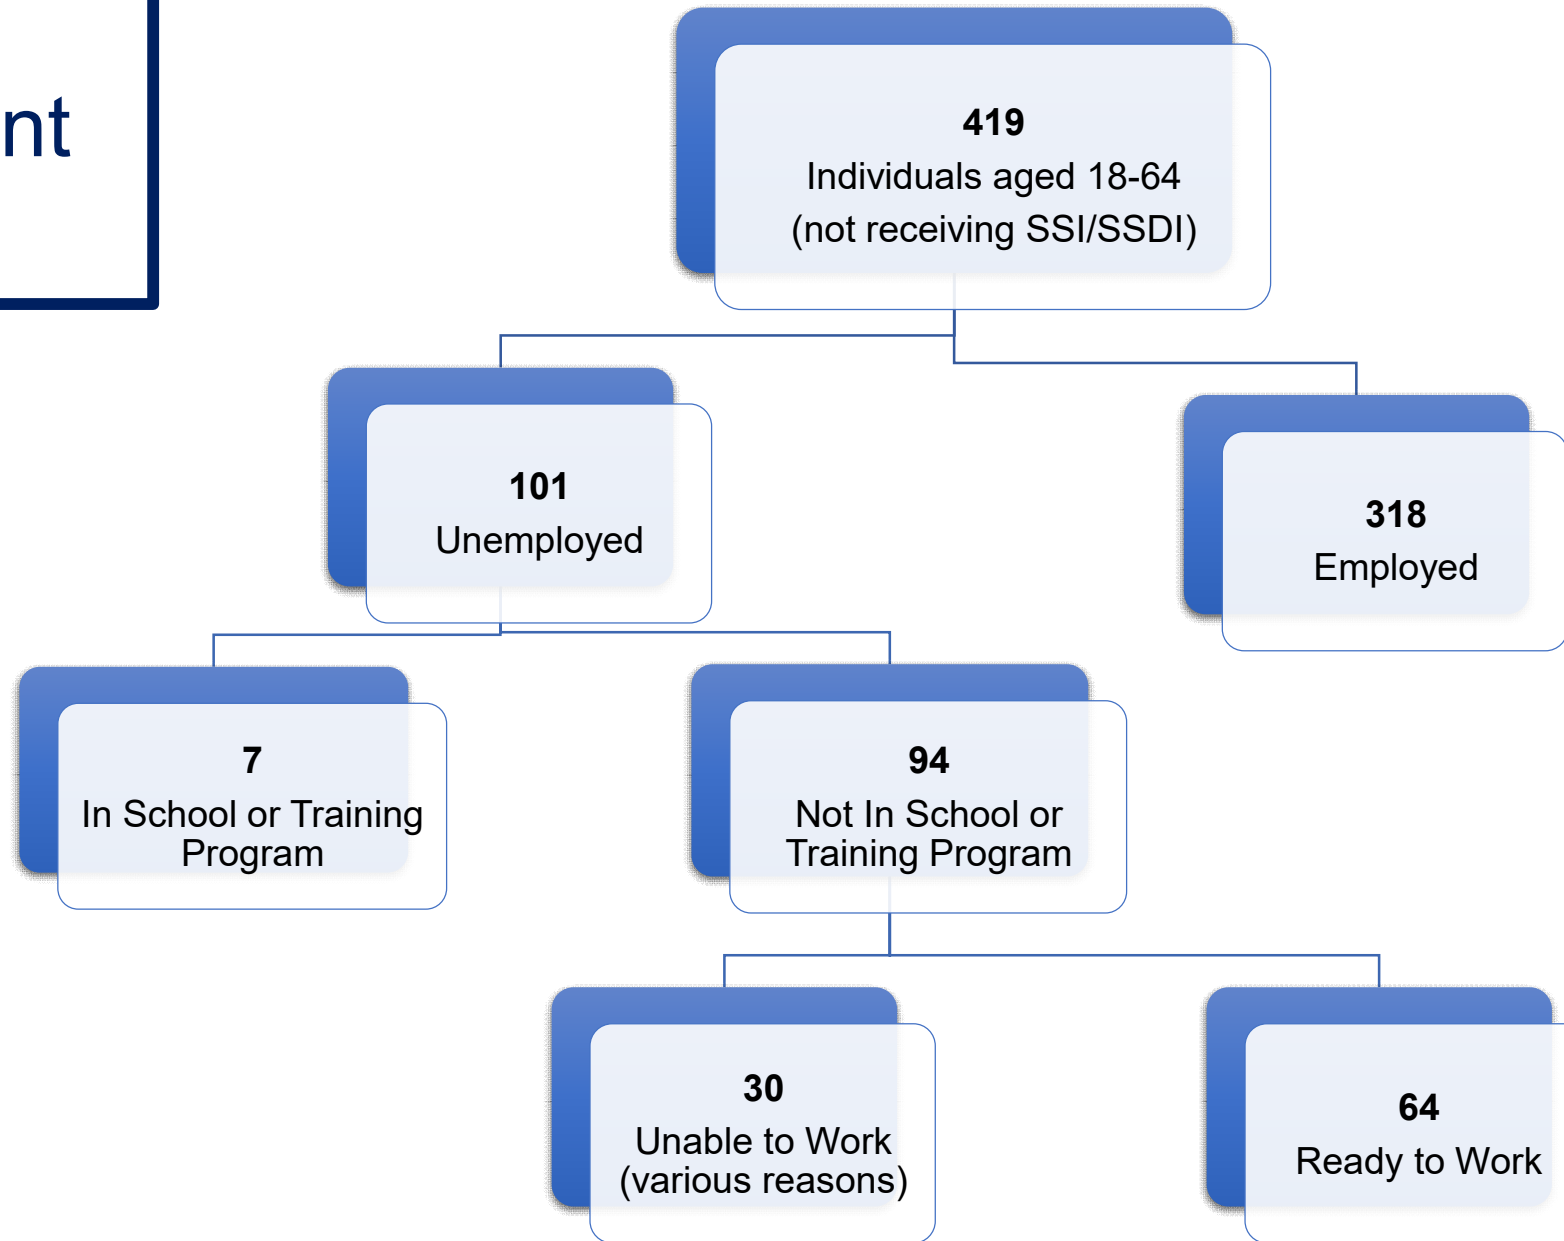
nt

**419**
Individuals aged 18-64
(not receiving SSI/SSDI)

**101**
Unemployed

**318**
Employed

**7**
In School or Training Program

**94**
Not In School or Training Program

**30**
Unable to Work
(various reasons)

**64**
Ready to Work